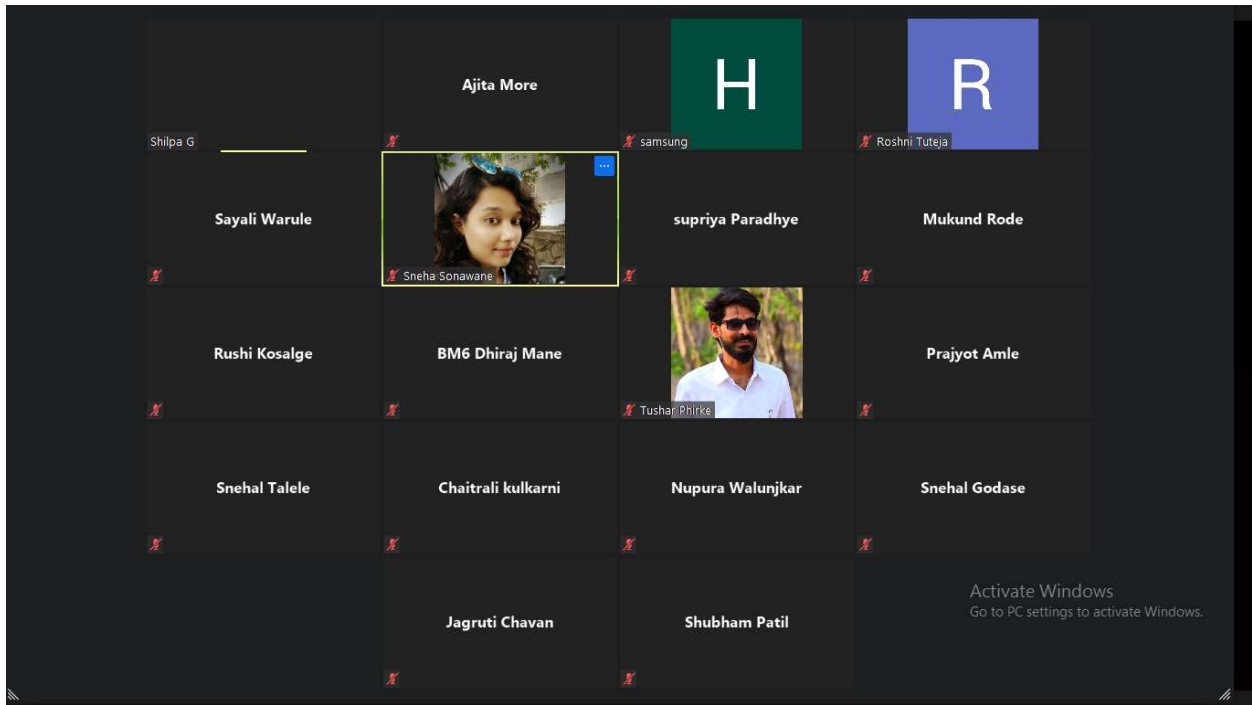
Shilpa G

Ajita More

H
samsung

R
Roshni Tuteja

Sayali Warule

...
Sneha Sonawane

supriya Paradhye

Mukund Rode

Rushi Kosalge

BM6 Dhiraj Mane

Tushar Phirke

Prajyot Amle

Snehal Talele

Chaitrali kulkarni

Nupura Walunjkar

Snehal Godase

Jagruti Chavan

Shubham Patil

Activate Windows
Go to PC settings to activate Windows.